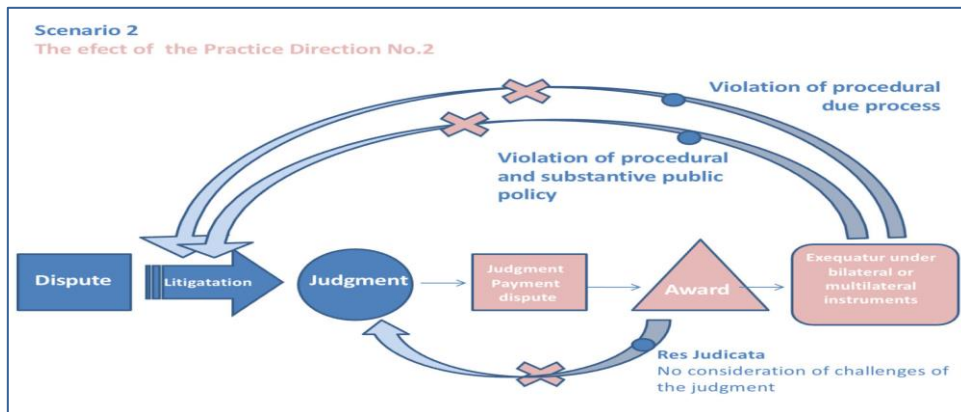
Scenario 2
The efect of the Practice Direction No.2

Violation of procedural due process

Violation of procedural and substantive public policy

Dispute

Litigatation

Judgment

Judgment Payment dispute

Award

Exequatur under bilateral or multilateral instruments

Res Judicata
No consideration of challenges of the judgment